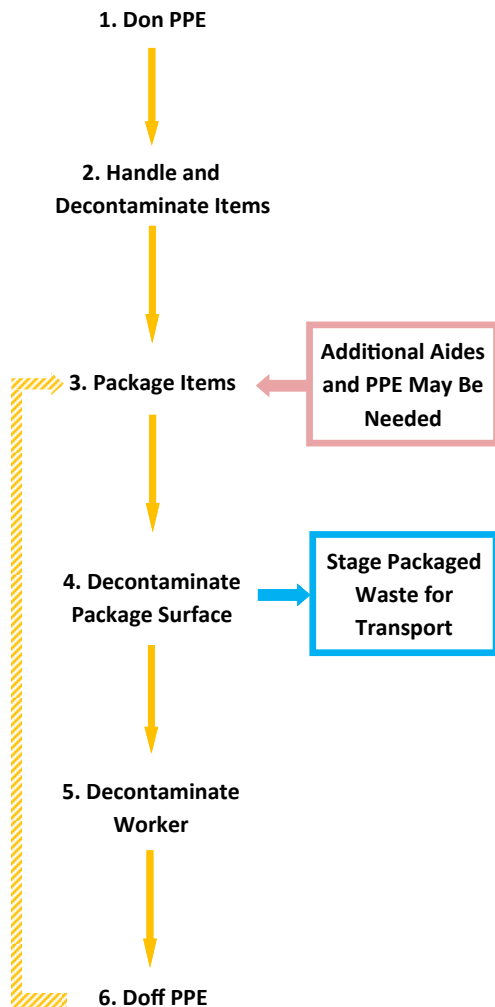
1. Don PPE

2. Handle and Decontaminate Items

3. Package Items

Additional Aides and PPE May Be Needed

4. Decontaminate Package Surface

Stage Packaged Waste for Transport

5. Decontaminate Worker

6. Doff PPE